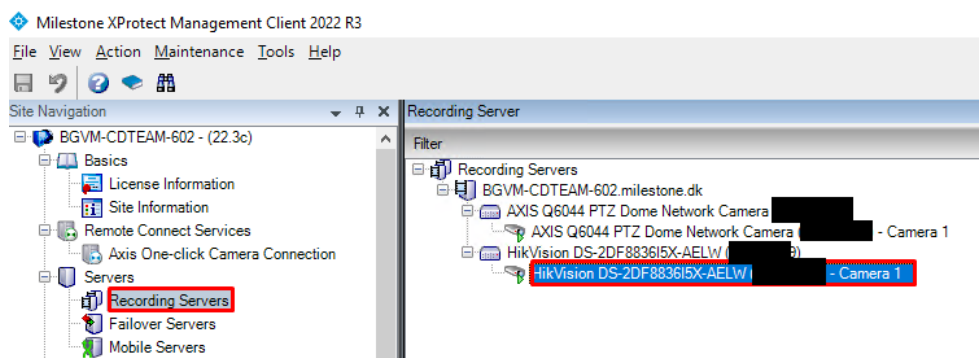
Milestone XProtect Management Client 2022 R3

File View Action Maintenance Tools Help

Site Navigation

BGVM-CDTEAM-602 - (22.3c)
Basics
License Information
Site Information
Remote Connect Services
Axis One-click Camera Connection
Servers
Recording Servers
Failover Servers
Mobile Servers

Recording Server

Filter

Recording Servers
BGVM-CDTEAM-602.milestone.dk
AXIS Q6044 PTZ Dome Network Camera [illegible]
AXIS Q6044 PTZ Dome Network Camera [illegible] - Camera 1
HikVision DS-2DF8836I5X-AELW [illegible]
HikVision DS-2DF8836I5X-AELW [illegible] - Camera 1